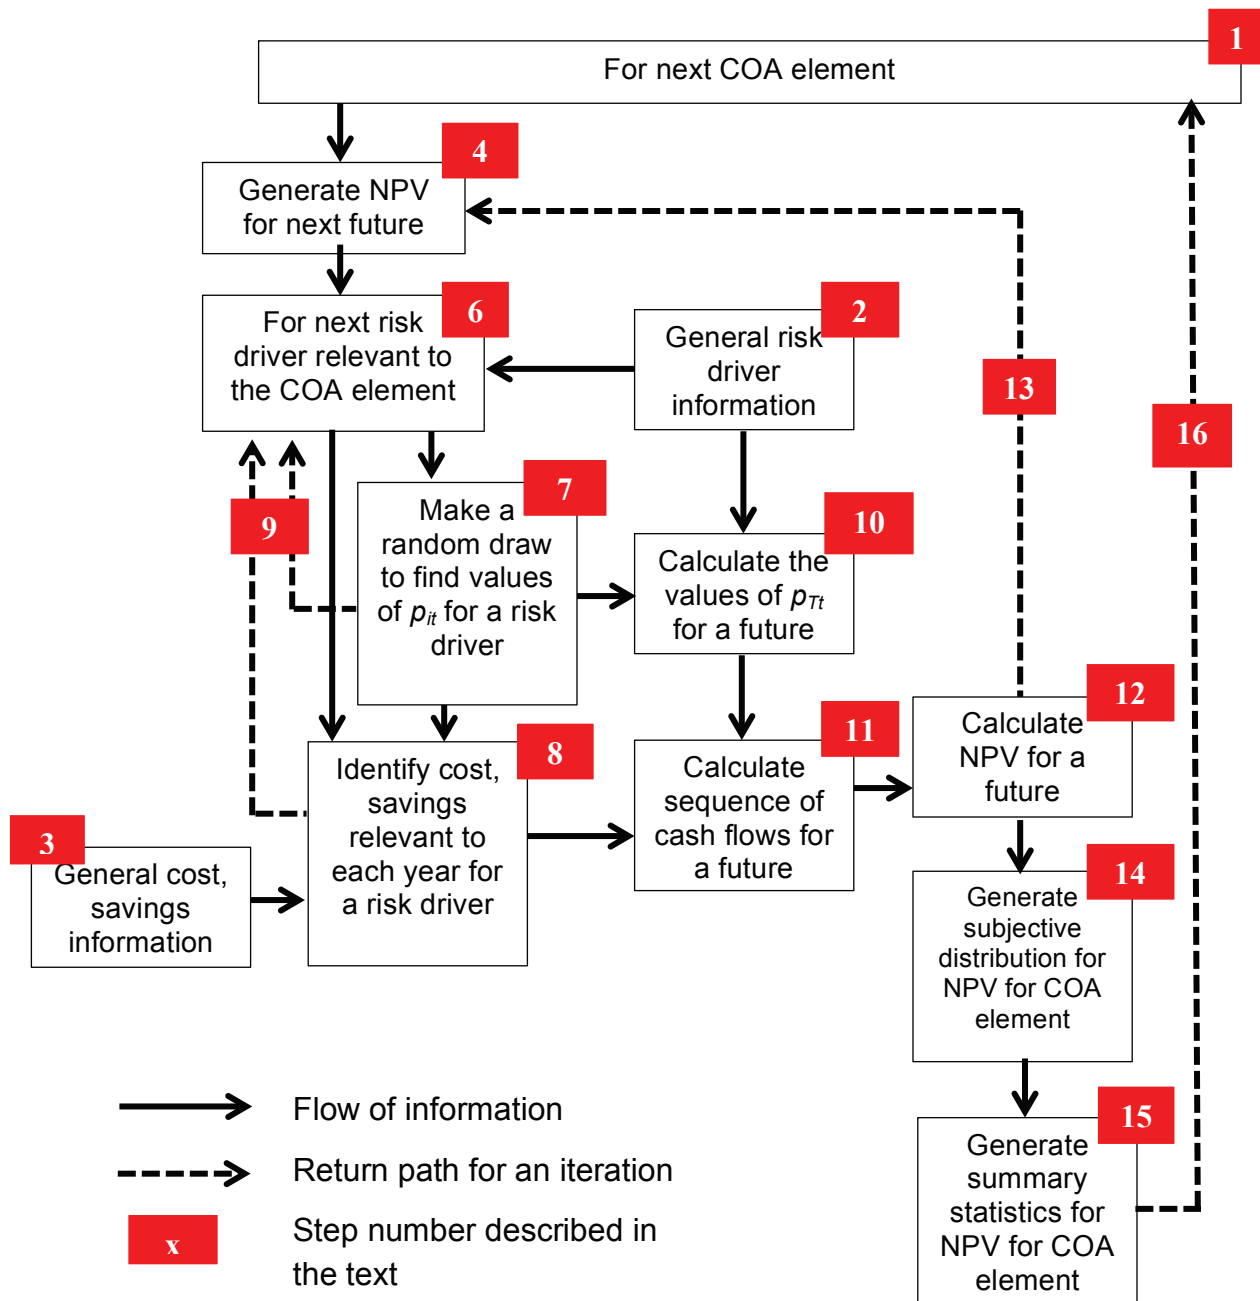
For next COA element

1

4

Generate NPV for next future

6

For next risk driver relevant to the COA element

2

General risk driver information

13

16

7

Make a random draw to find values of $p_{it}$ for a risk driver

9

10

Calculate the values of $p_{Tt}$ for a future

12

Calculate NPV for a future

11

Calculate sequence of cash flows for a future

8

Identify cost, savings relevant to each year for a risk driver

3

General cost, savings information

14

Generate subjective distribution for NPV for COA element

15

Generate summary statistics for NPV for COA element

Flow of information

Return path for an iteration

x

Step number described in the text